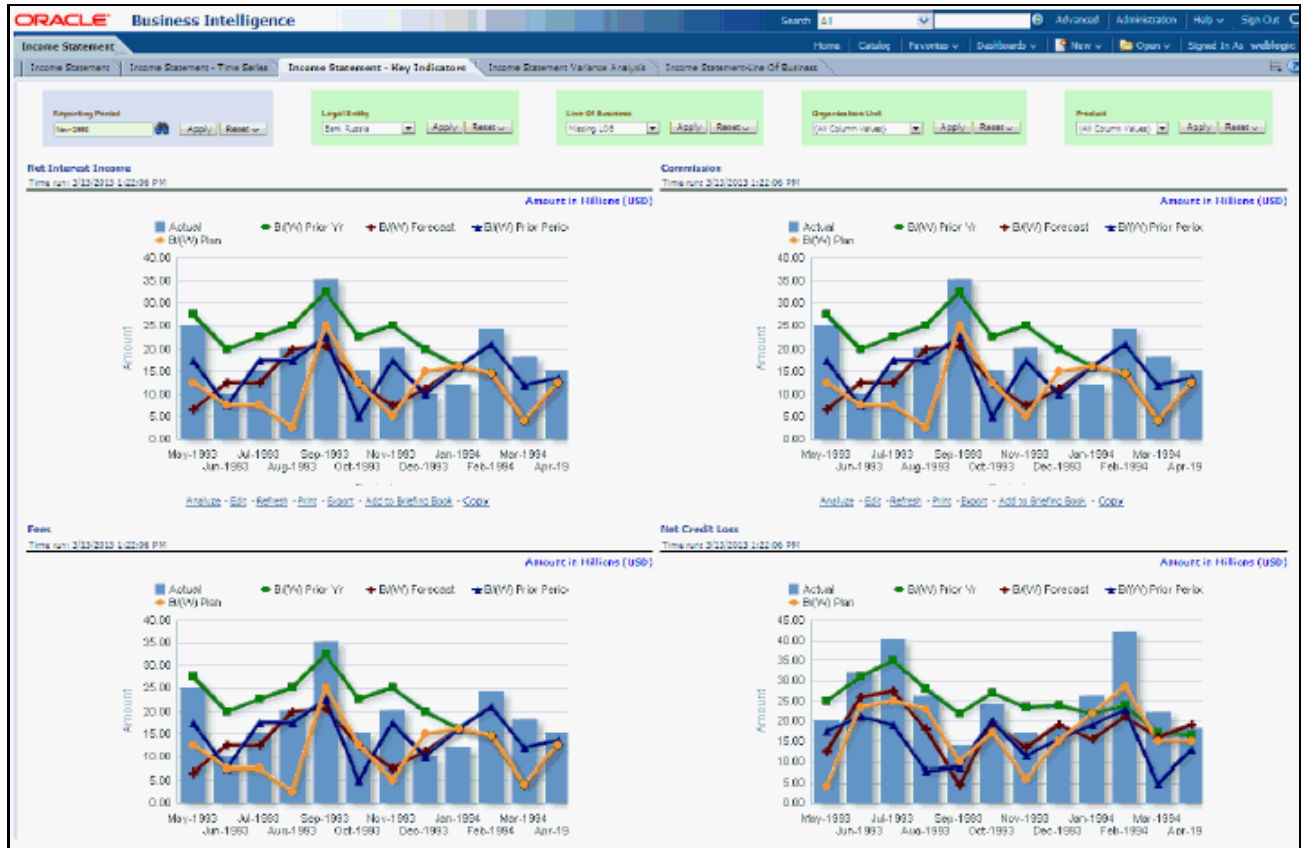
ORACLE Business Intelligence

Search All Advanced Administration Help Sign Out

Income Statement

Home Catalog Favorites Dashboards New Open Signed In As weblogic

Income Statement | Income Statement - Time Series | Income Statement - Key Indicators | Income Statement Variance Analysis | Income Statement-Line Of Business

Reporting Period
Nov-1993 Apply Reset

Legal Entity
Bank Russia Apply Reset

Line Of Business
Missing LOB Apply Reset

Organization Unit
(All Column Values) Apply Reset

Product
(All Column Values) Apply Reset

Net Interest Income
Time run: 3/13/2013 1:22:06 PM

Amount in Millions (USD)

Actual B/(W) Prior Yr B/(W) Forecast B/(W) Prior Period B/(W) Plan

40.00 35.00 30.00 25.00 20.00 15.00 10.00 5.00 0.00

Amount

May-1993 Jun-1993 Jul-1993 Aug-1993 Sep-1993 Oct-1993 Nov-1993 Dec-1993 Jan-1994 Feb-1994 Mar-1994 Apr-19

Analyze - Edit - Refresh - Print - Export - Add to Briefing Book - Copy

Commission
Time run: 3/13/2013 1:22:06 PM

Amount in Millions (USD)

Actual B/(W) Prior Yr B/(W) Forecast B/(W) Prior Period B/(W) Plan

40.00 35.00 30.00 25.00 20.00 15.00 10.00 5.00 0.00

Amount

May-1993 Jun-1993 Jul-1993 Aug-1993 Sep-1993 Oct-1993 Nov-1993 Dec-1993 Jan-1994 Feb-1994 Mar-1994 Apr-19

Analyze - Edit - Refresh - Print - Export - Add to Briefing Book - Copy

Fees
Time run: 3/13/2013 1:22:06 PM

Amount in Millions (USD)

Actual B/(W) Prior Yr B/(W) Forecast B/(W) Prior Period B/(W) Plan

40.00 35.00 30.00 25.00 20.00 15.00 10.00 5.00 0.00

Amount

May-1993 Jun-1993 Jul-1993 Aug-1993 Sep-1993 Oct-1993 Nov-1993 Dec-1993 Jan-1994 Feb-1994 Mar-1994 Apr-19

Net Credit Loss
Time run: 3/13/2013 1:22:06 PM

Amount in Millions (USD)

Actual B/(W) Prior Yr B/(W) Forecast B/(W) Prior Period B/(W) Plan

45.00 40.00 35.00 30.00 25.00 20.00 15.00 10.00 5.00 0.00

Amount

May-1993 Jun-1993 Jul-1993 Aug-1993 Sep-1993 Oct-1993 Nov-1993 Dec-1993 Jan-1994 Feb-1994 Mar-1994 Apr-19